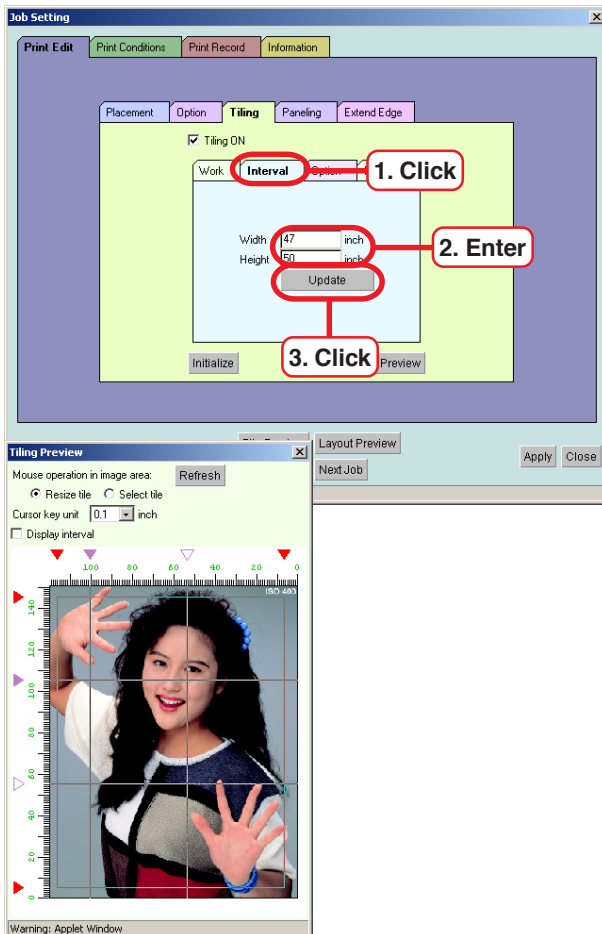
Job Setting

Print Edit | Print Conditions | Print Record | Information

Placement | Option | Tiling | Paneling | Extend Edge

☑ Tiling ON

Work | Interval | Option

1. Click

Width 47 inch
Height 50 inch

2. Enter

Update

3. Click

Initialize

Preview

Layout Preview

Next Job

Apply

Close

Tiling Preview

Mouse operation in image area:

Refresh

Resize tile

Select tile

Cursor key unit 0.1 inch

Display interval

100 80 60 40 20 0

ISO 400

140 120 100 80 60 40 20 0

Warning: Applet Window